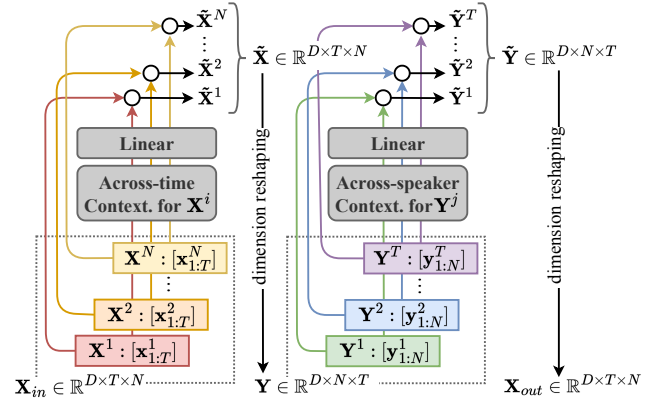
$\tilde{\mathbf{X}}^N$
$\vdots$
$\tilde{\mathbf{X}}^2$
$\tilde{\mathbf{X}}^1$
$\tilde{\mathbf{X}} \in \mathbb{R}^{D\times T\times N}$

Linear

Across-time Context. for $\mathbf{X}^i$

$\mathbf{X}^N : [\mathbf{x}^N_{1:T}]$
$\vdots$
$\mathbf{X}^2 : [\mathbf{x}^2_{1:T}]$
$\mathbf{X}^1 : [\mathbf{x}^1_{1:T}]$

$\mathbf{X}_{in} \in \mathbb{R}^{D\times T\times N}$

dimension reshaping

$\tilde{\mathbf{Y}}^T$
$\vdots$
$\tilde{\mathbf{Y}}^2$
$\tilde{\mathbf{Y}}^1$
$\tilde{\mathbf{Y}} \in \mathbb{R}^{D\times N\times T}$

Linear

Across-speaker Context. for $\mathbf{Y}^j$

$\mathbf{Y}^T : [\mathbf{y}^T_{1:N}]$
$\vdots$
$\mathbf{Y}^2 : [\mathbf{y}^2_{1:N}]$
$\mathbf{Y}^1 : [\mathbf{y}^1_{1:N}]$

$\mathbf{Y} \in \mathbb{R}^{D\times N\times T}$

dimension reshaping

$\mathbf{X}_{out} \in \mathbb{R}^{D\times T\times N}$